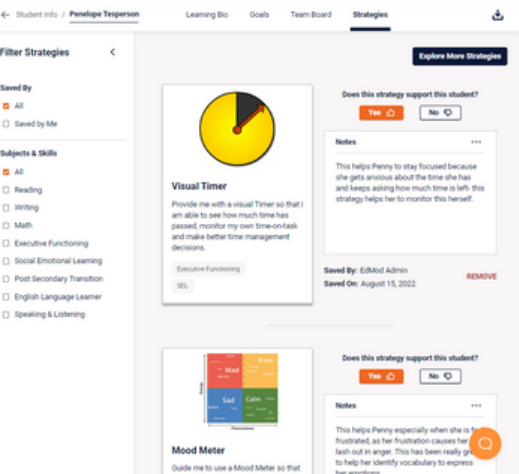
← Student Info / Penelope Tesperson

Learning Bio Goals Team Board Strategies

Filter Strategies <

Saved By

All

Saved by Me

Subjects & Skills

All

Reading

Writing

Math

Executive Functioning

Social Emotional Learning

Post Secondary Transition

English Language Learner

Speaking & Listening

Explore More Strategies

Visual Timer

Provide me with a visual Timer so that I am able to see how much time has passed, monitor my own time-on-task and make better time management decisions.

Executive Functioning

SEL

Does this strategy support this student?

Yes No

Notes •••

This helps Penny to stay focused because she gets anxious about the time she has and keeps asking how much time is left- this strategy helps her to monitor this herself.

Saved By: EdMod Admin

Saved On: August 15, 2022

REMOVE

Mad Brave Sad Calm

Mood Meter

Guide me to use a Mood Meter so that

Does this strategy support this student?

Yes No

Notes •••

This helps Penny especially when she is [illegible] frustrated, as her frustration causes her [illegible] lash out in anger. This has been really gr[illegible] to help her identify vocabulary to express her emotions.